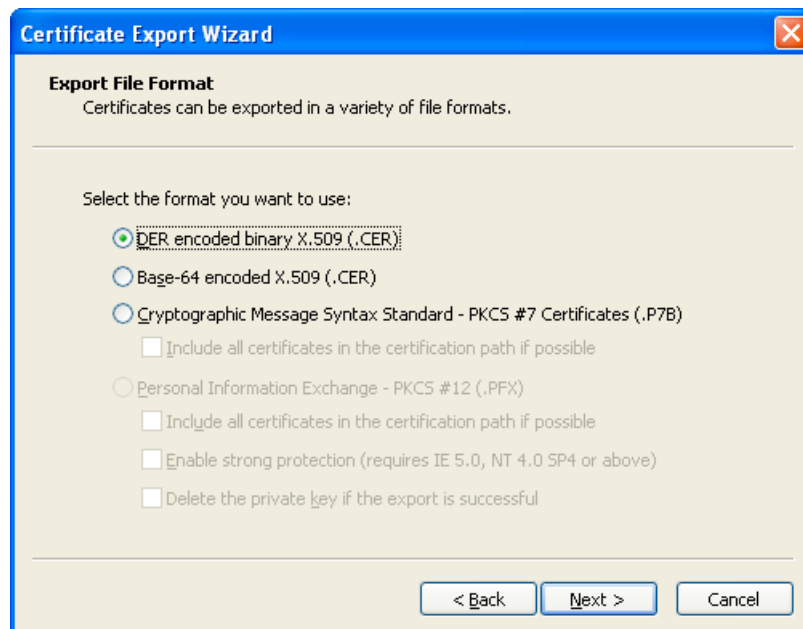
Certificate Export Wizard

Export File Format
Certificates can be exported in a variety of file formats.

Select the format you want to use:

DER encoded binary X.509 (.CER)

Base-64 encoded X.509 (.CER)

Cryptographic Message Syntax Standard - PKCS #7 Certificates (.P7B)

Include all certificates in the certification path if possible

Personal Information Exchange - PKCS #12 (.PFX)

Include all certificates in the certification path if possible

Enable strong protection (requires IE 5.0, NT 4.0 SP4 or above)

Delete the private key if the export is successful

< Back
Next >
Cancel